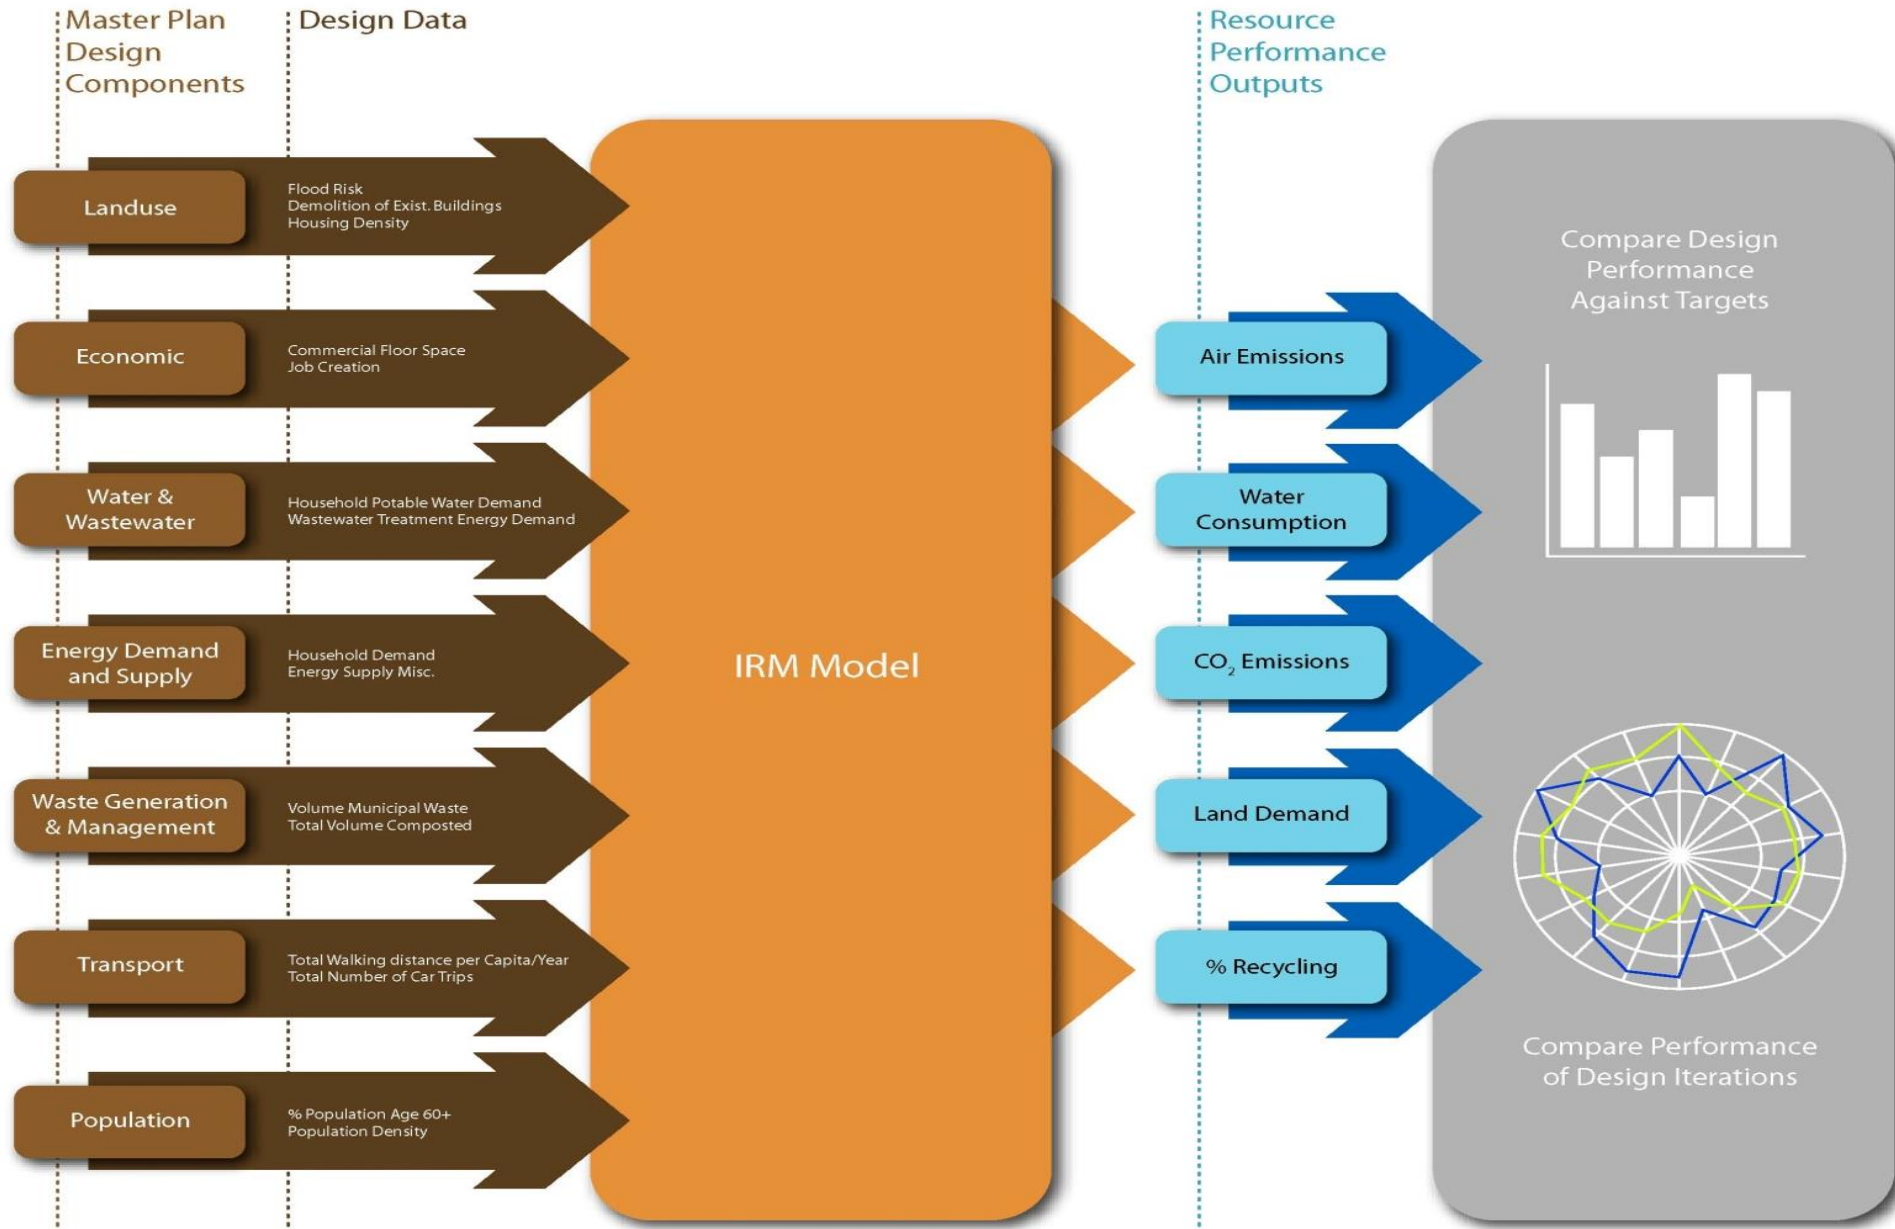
Master Plan Design Components

Design Data

Resource Performance Outputs

Landuse

Flood Risk
Demolition of Exist. Buildings
Housing Density

Economic

Commercial Floor Space
Job Creation

Water & Wastewater

Household Potable Water Demand
Wastewater Treatment Energy Demand

Energy Demand and Supply

Household Demand
Energy Supply Misc.

Waste Generation & Management

Volume Municipal Waste
Total Volume Composted

Transport

Total Walking distance per Capita/Year
Total Number of Car Trips

Population

% Population Age 60+
Population Density

IRM Model

Air Emissions

Water Consumption

$CO_2$ Emissions

Land Demand

% Recycling

Compare Design Performance Against Targets

Compare Performance of Design Iterations